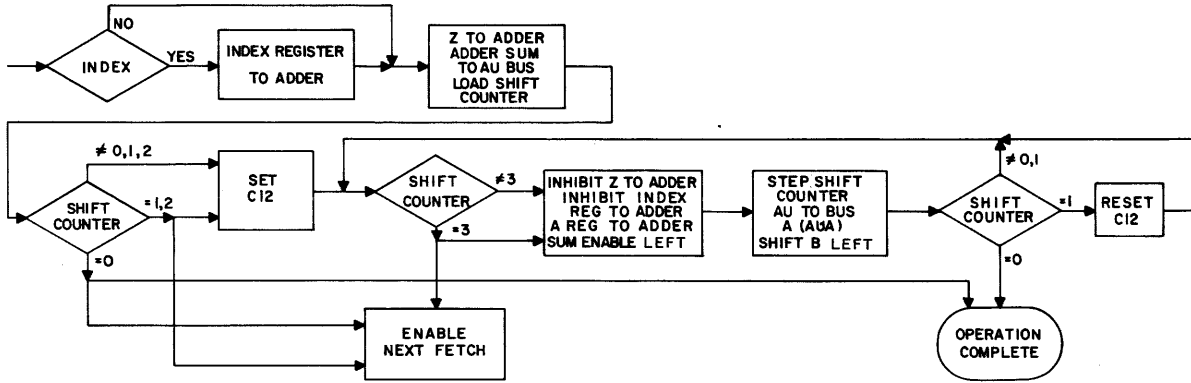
NO

INDEX

YES

INDEX REGISTER TO ADDER

Z TO ADDER
ADDER SUM
TO AU BUS
LOAD SHIFT
COUNTER

$\neq 0,1,2$

SHIFT COUNTER

$=1,2$

$=0$

SET C12

SHIFT COUNTER

$\neq 3$

$=3$

INHIBIT Z TO ADDER
INHIBIT INDEX
REG TO ADDER
A REG TO ADDER
SUM ENABLE LEFT

STEP SHIFT
COUNTER
AU TO BUS
A (AUA)
SHIFT B LEFT

$\neq 0,1$

SHIFT COUNTER

$=1$

$=0$

RESET C12

ENABLE NEXT FETCH

OPERATION COMPLETE